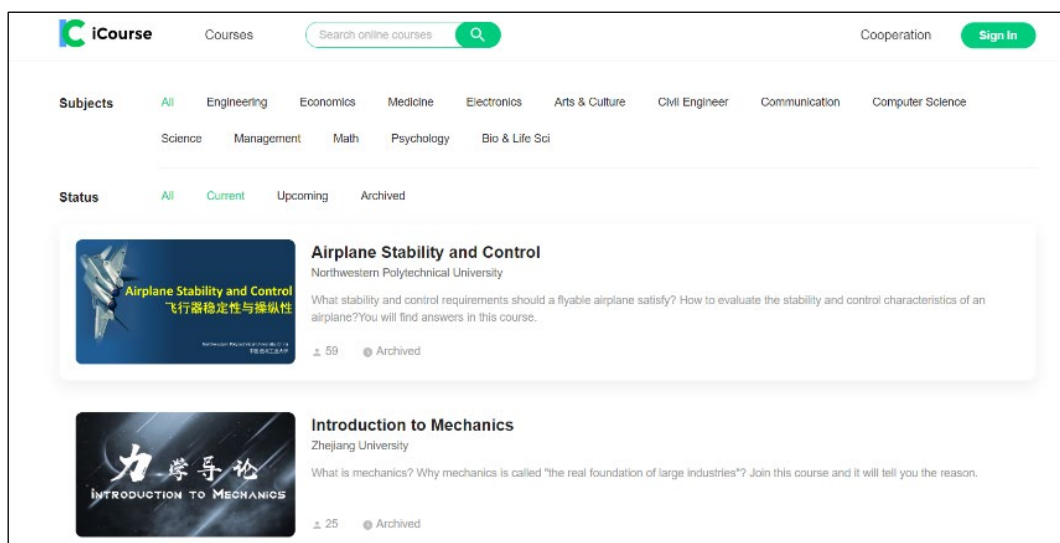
iCourse Courses Search online courses Cooperation Sign In

Subjects All Engineering Economics Medicine Electronics Arts & Culture Civil Engineer Communication Computer Science Science Management Math Psychology Bio & Life Sci

Status All Current Upcoming Archived

Airplane Stability and Control
飞行器稳定性与操纵性
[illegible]

Airplane Stability and Control
Northwestern Polytechnical University
What stability and control requirements should a flyable airplane satisfy? How to evaluate the stability and control characteristics of an airplane?You will find answers in this course.
59 Archived

力学导论
INTRODUCTION TO MECHANICS

Introduction to Mechanics
Zhejiang University
What is mechanics? Why mechanics is called "the real foundation of large industries"? Join this course and it will tell you the reason.
25 Archived